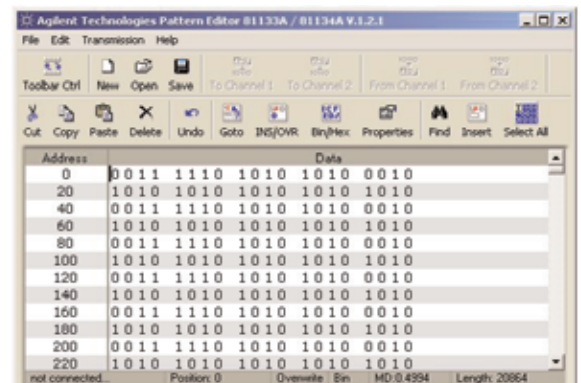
Agilent Technologies Pattern Editor 81133A / 81134A V.1.2.1

File Edit Transmission Help

Toolbar Ctrl New Open Save To Channel 1 To Channel 2 From Channel 1 From Channel 2

Cut Copy Paste Delete Undo Goto INS/OVR Bin/Hex Properties Find Insert Select All

| Address | Data |
|---|---|
| 0 | 0011 1110 1010 1010 0010 |
| 20 | 1010 1010 1010 1010 1010 |
| 40 | 0011 1110 1010 1010 0010 |
| 60 | 1010 1010 1010 1010 1010 |
| 80 | 0011 1110 1010 1010 0010 |
| 100 | 1010 1010 1010 1010 1010 |
| 120 | 0011 1110 1010 1010 0010 |
| 140 | 1010 1010 1010 1010 1010 |
| 160 | 0011 1110 1010 1010 0010 |
| 180 | 1010 1010 1010 1010 1010 |
| 200 | 0011 1110 1010 1010 0010 |
| 220 | 1010 1010 1010 1010 1010 |

not connected... Position: 0 Overwrite Bin MD 0.4994 Length: 20864